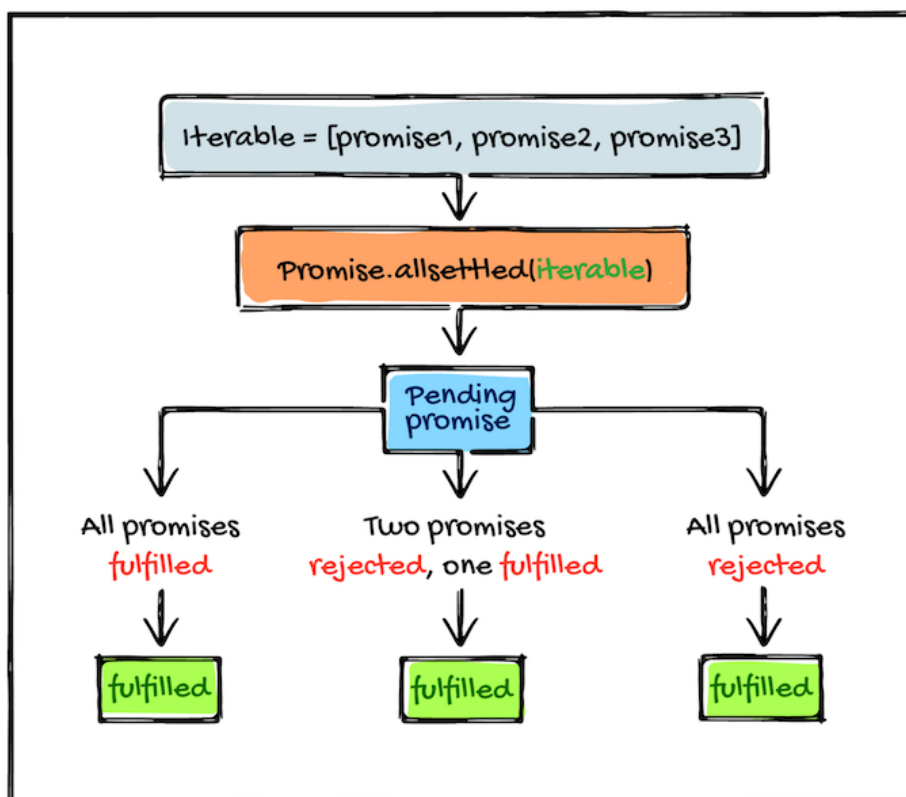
Iterable = [promise1, promise2, promise3]

Promise.allsettled(iterable)

Pending promise

All promises fulfilled

Two promises rejected, one fulfilled

All promises rejected

fulfilled

fulfilled

fulfilled